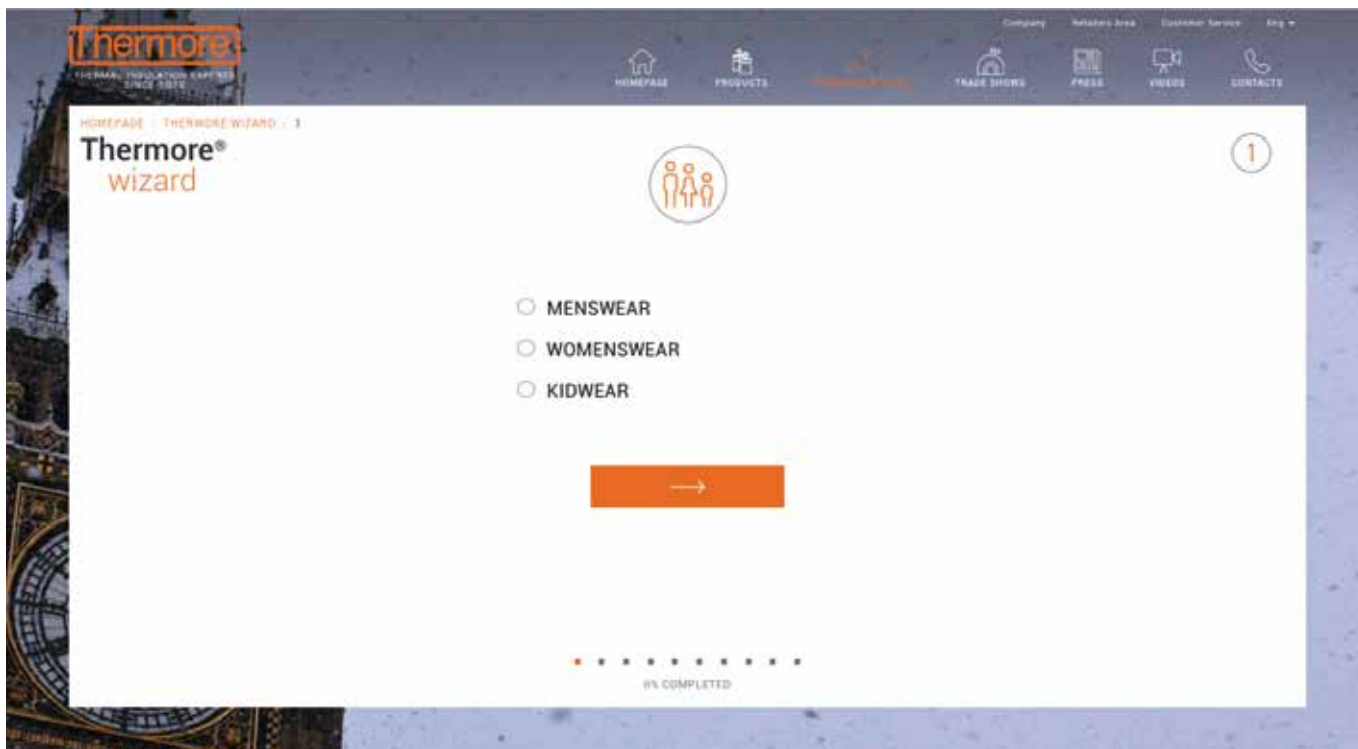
Thermore
THERMAL INSULATION EXPERTS SINCE 1972

Company Retailers Area Customer Service Eng

HOMEPAGE PRODUCTS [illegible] TRADE SHOWS PRESS VIDEOS CONTACTS

HOMEPAGE / THERMORE WIZARD / 1

Thermore®
wizard

1

MENSWEAR
WOMENSWEAR
KIDWEAR

→

0% COMPLETED